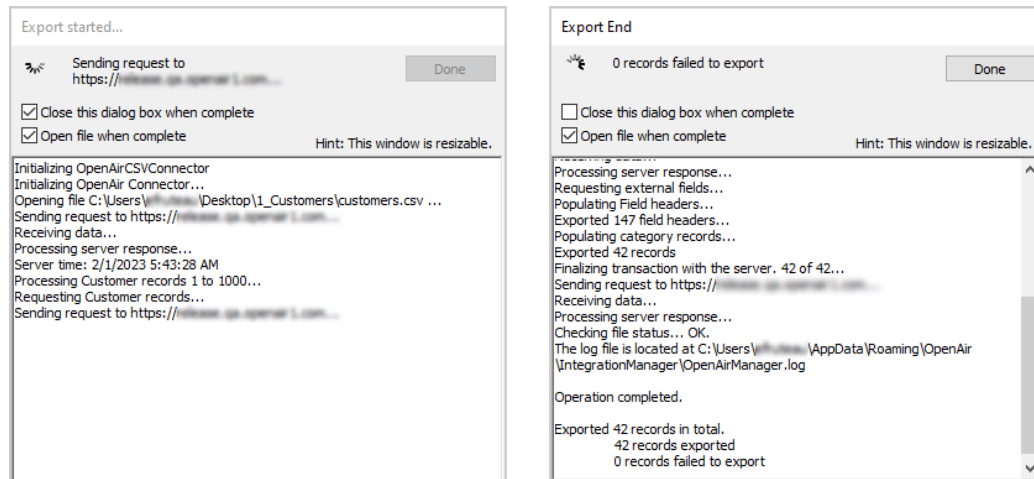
Export started...

Sending request to https://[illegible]

Done

Close this dialog box when complete

Open file when complete

Hint: This window is resizable.

Initializing OpenAirCSVConnector
Initializing OpenAir Connector...
Opening file C:\Users\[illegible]\Desktop\1_Customers\customers.csv ...
Sending request to https://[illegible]
Receiving data...
Processing server response...
Server time: 2/1/2023 5:43:28 AM
Processing Customer records 1 to 1000...
Requesting Customer records...
Sending request to https://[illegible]

Export End

0 records failed to export

Done

Close this dialog box when complete

Open file when complete

Hint: This window is resizable.

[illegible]
Processing server response...
Requesting external fields...
Populating Field headers...
Exported 147 field headers...
Populating category records...
Exported 42 records
Finalizing transaction with the server. 42 of 42...
Sending request to https://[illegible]
Receiving data...
Processing server response...
Checking file status... OK.
The log file is located at C:\Users\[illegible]\AppData\Roaming\OpenAir\IntegrationManager\OpenAirManager.log

Operation completed.

Exported 42 records in total.
42 records exported
0 records failed to export